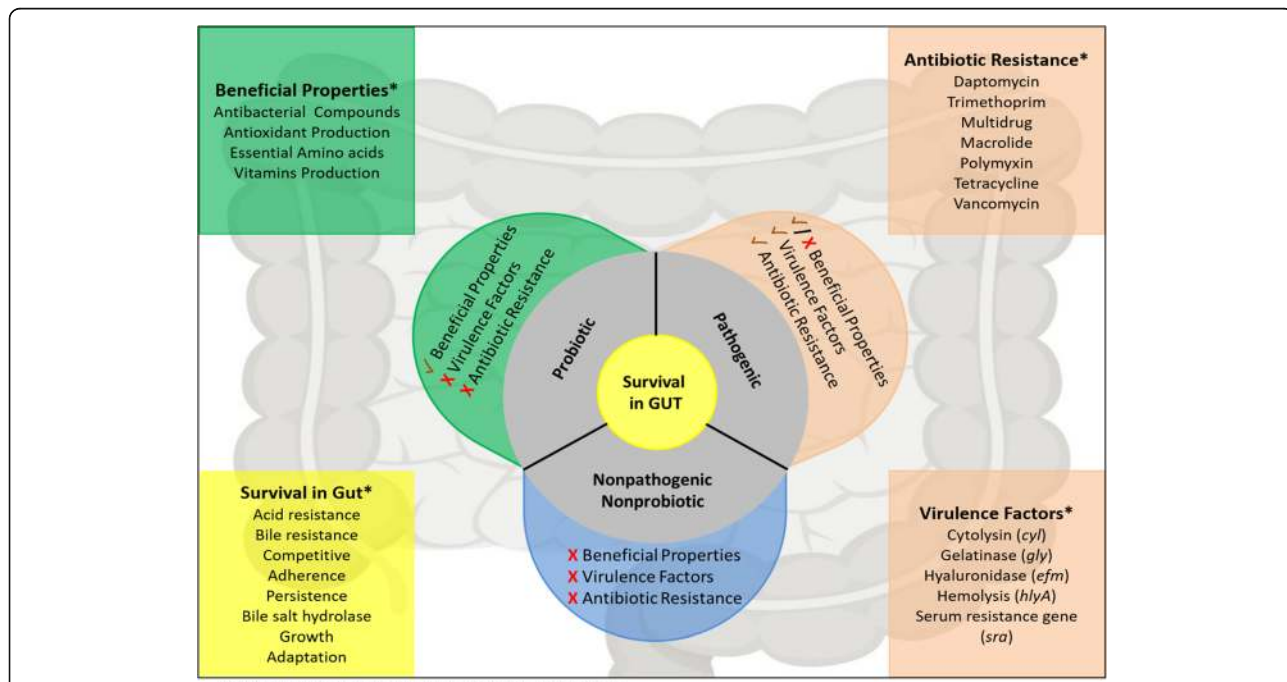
Beneficial Properties*
Antibacterial Compounds
Antioxidant Production
Essential Amino acids
Vitamins Production

Antibiotic Resistance*
Daptomycin
Trimethoprim
Multidrug
Macrolide
Polymyxin
Tetracycline
Vancomycin

✓ Beneficial Properties
X Virulence Factors
X Antibiotic Resistance

✓ | X Beneficial Properties
✓ Virulence Factors
✓ Antibiotic Resistance

Probiotic

Pathogenic

Survival in GUT

Nonpathogenic Nonprobiotic

X Beneficial Properties
X Virulence Factors
X Antibiotic Resistance

Survival in Gut*
Acid resistance
Bile resistance
Competitive
Adherence
Persistence
Bile salt hydrolase
Growth
Adaptation

Virulence Factors*
Cytolysin (*cyl*)
Gelatinase (*gly*)
Hyaluronidase (*efm*)
Hemolysis (*hlyA*)
Serum resistance gene (*sra*)